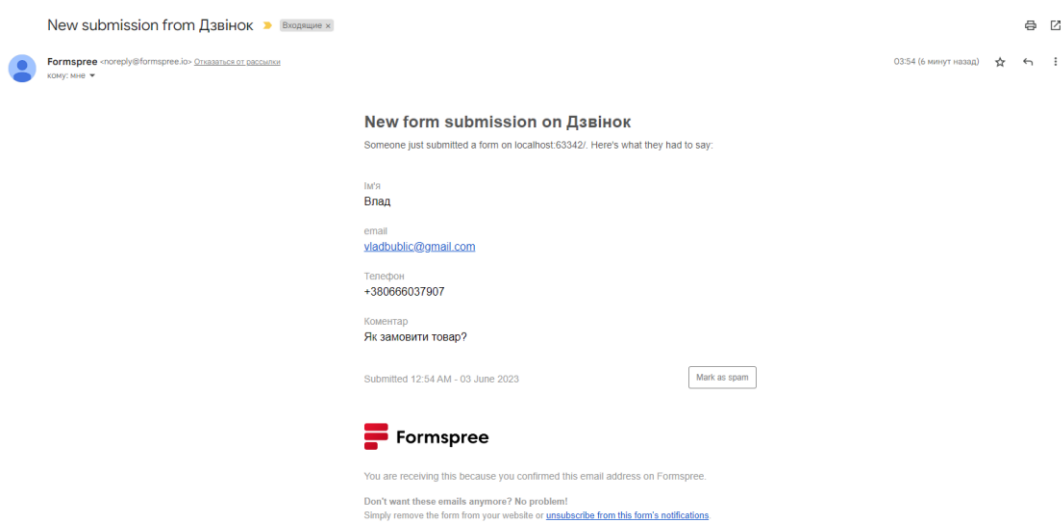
New submission from Дзвінок Входящие ×

Formspree <noreply@formspree.io> Отказаться от рассылки
кому: мне

03:54 (6 минут назад)

New form submission on Дзвінок

Someone just submitted a form on localhost:63342/. Here's what they had to say:

Ім'я
Влад

email
vladbublic@gmail.com

Телефон
+380666037907

Коментар
Як замовити товар?

Submitted 12:54 AM - 03 June 2023

Mark as spam

Formspree

You are receiving this because you confirmed this email address on Formspree.

Don't want these emails anymore? No problem!
Simply remove the form from your website or unsubscribe from this form's notifications